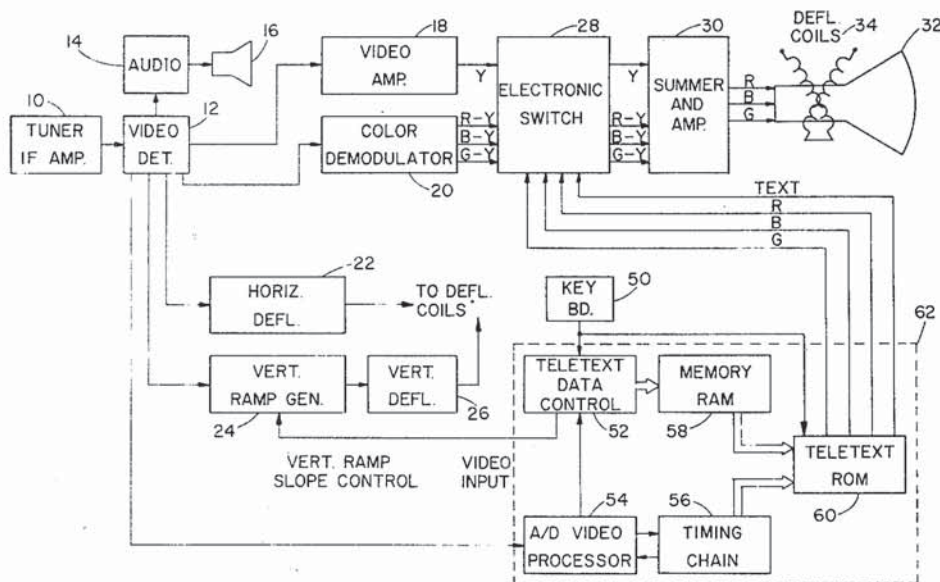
14
AUDIO
16
18
VIDEO AMP.
28
30
DEFL. COILS
34
32
10
TUNER IF AMP.
VIDEO DET.
12
Y
ELECTRONIC SWITCH
Y
SUMMER AND AMP.
R
B
G
COLOR DEMODULATOR
R-Y
B-Y
G-Y
R-Y
B-Y
G-Y
20
TEXT
R
B
G
22
HORIZ. DEFL.
TO DEFL. COILS
KEY BD.
50
62
VERT. RAMP GEN.
VERT. DEFL.
26
24
TELETEXT DATA CONTROL
52
MEMORY RAM
58
TELETEXT ROM
60
VERT. RAMP SLOPE CONTROL
VIDEO INPUT
54
56
A/D VIDEO PROCESSOR
TIMING CHAIN